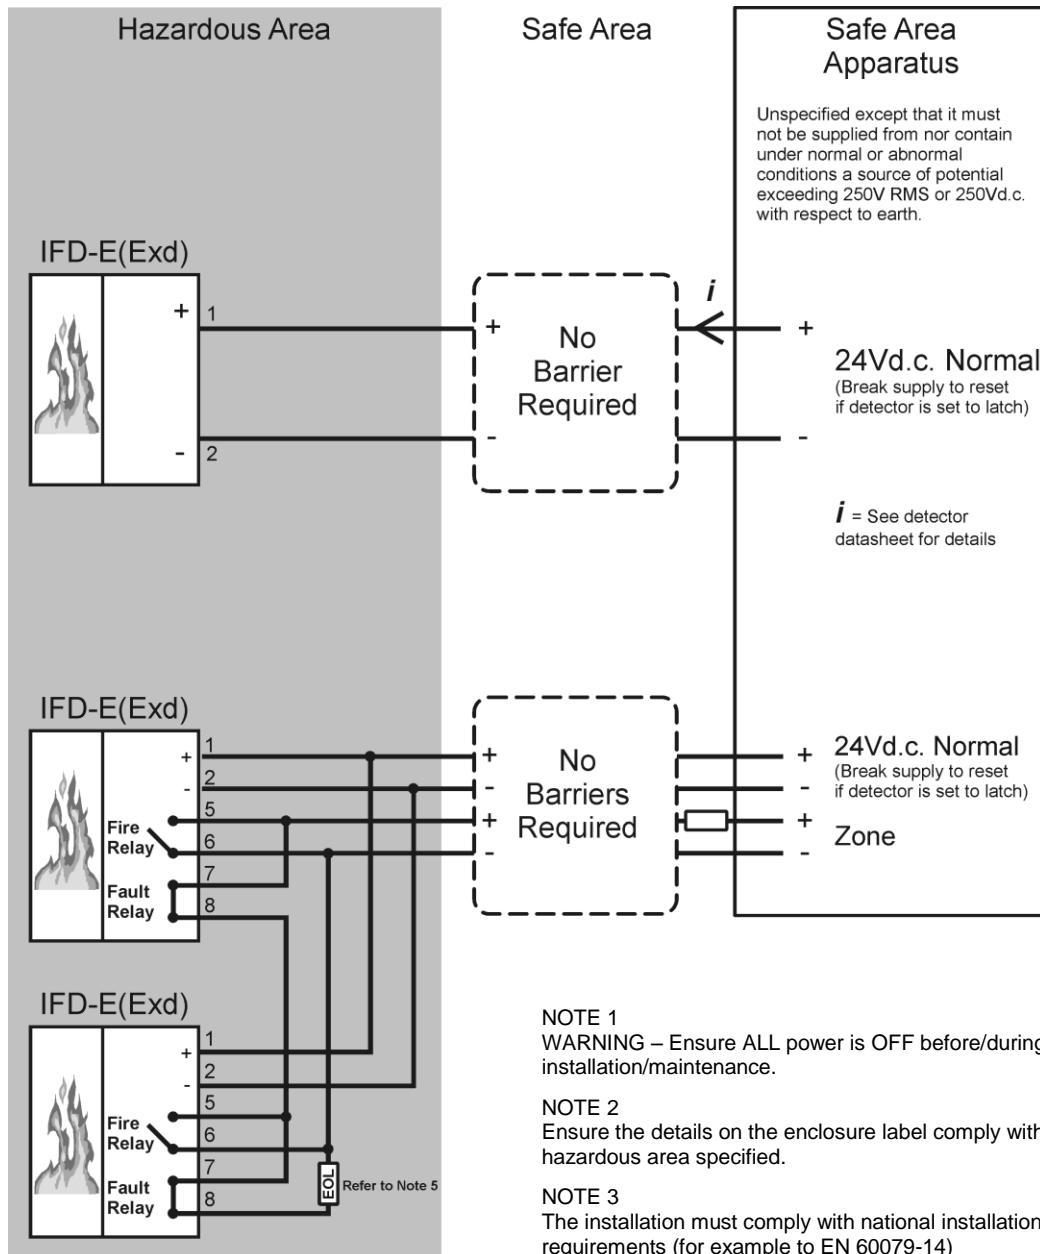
Hazardous Area

Safe Area

Safe Area Apparatus

Unspecified except that it must not be supplied from nor contain under normal or abnormal conditions a source of potential exceeding 250V RMS or 250Vd.c. with respect to earth.

IFD-E(Exd)

+ 1

- 2

+

No Barrier Required

-

$i$

+

24Vd.c. Normal
(Break supply to reset if detector is set to latch)

-

$i$ = See detector datasheet for details

IFD-E(Exd)

+ 1

- 2

5

Fire Relay

6

7

Fault Relay

8

+

-

+

-

No Barriers Required

+

24Vd.c. Normal
(Break supply to reset if detector is set to latch)

-

+

Zone

-

IFD-E(Exd)

+ 1

- 2

5

Fire Relay

6

7

Fault Relay

8

EOL

Refer to Note 5

NOTE 1
WARNING – Ensure ALL power is OFF before/during installation/maintenance.

NOTE 2
Ensure the details on the enclosure label comply with hazardous area specified.

NOTE 3
The installation must comply with national installation requirements (for example to EN 60079-14)